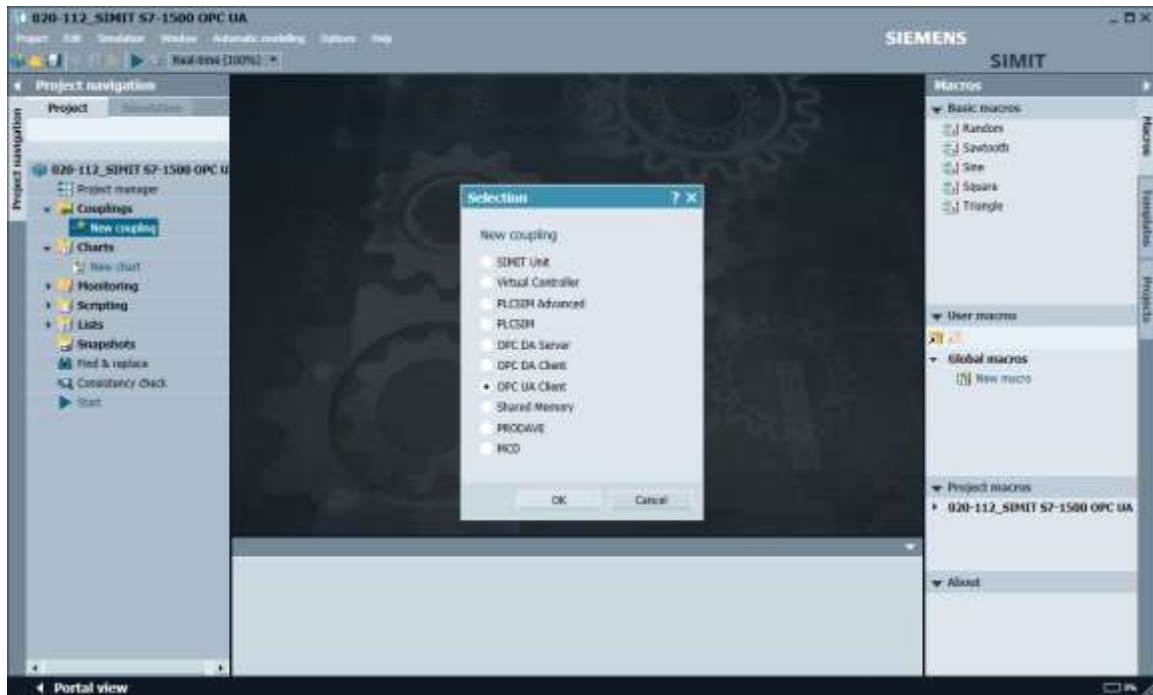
020-112_SIMIT S7-1500 OPC UA

Project Edit Simulation Window Automatic modeling Options Help

Real-time (100%)

SIEMENS

SIMIT

Project navigation

Project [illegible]

Project navigation

020-112_SIMIT S7-1500 OPC U

Project manager

Couplings

New coupling

Charts

New chart

Monitoring

Scripting

Lists

Snapshots

Find & replace

Consistency check

Start

Selection

? X

New coupling

SIMIT Unit

Virtual Controller

PLCSIM Advanced

PLCSIM

OPC DA Server

OPC DA Client

OPC UA Client

Shared Memory

PRODAVE

MCD

OK

Cancel

Macros

Basic macros

Random

Sawtooth

Sine

Square

Triangle

User macros

Global macros

New macro

Project macros

020-112_SIMIT S7-1500 OPC UA

About

Macros

Templates

Projects

Portal view